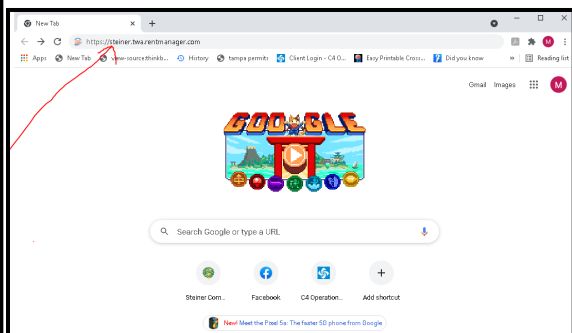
New Tab
+
https://steiner.twa.rentmanager.com
M
Apps New Tab view-source:thinkb... History tampa permits Client Login - C4 O... Easy Printable Cross... Did you know » Reading list
Gmail Images M
GOOGLE
Search Google or type a URL
Steiner Com... Facebook C4 Operation... Add shortcut
New! Meet the Pixel 5a: The fastest 5G phone from Google